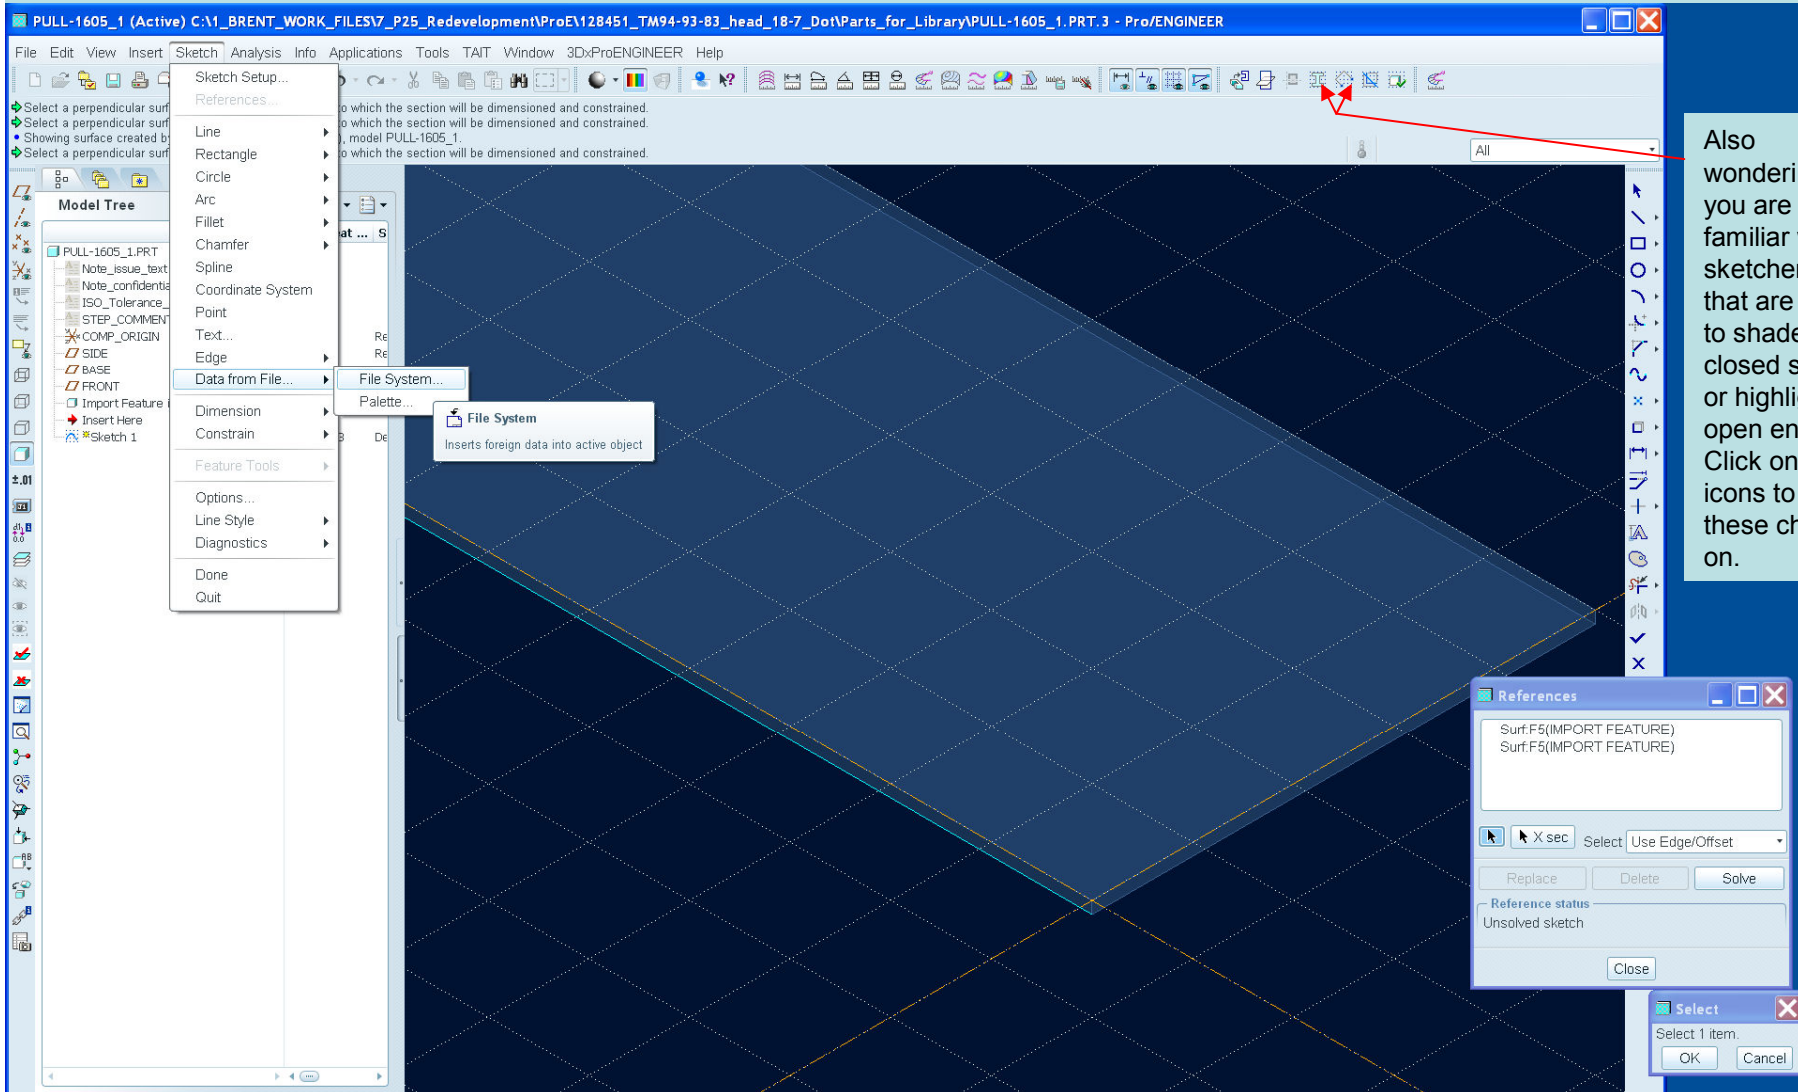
PULL-1605_1 (Active) C:\1_BRENT_WORK_FILES\7_P25_Redevelopment\ProE\128451_TM94-93-83_head_18-7_Dot\Parts_for_Library\PULL-1605_1.PRT.3 - Pro/ENGINEER

File Edit View Insert Sketch Analysis Info Applications Tools TAIT Window 3DxProENGINEER Help

Select a perpendicular surf o which the section will be dimensioned and constrained.
Select a perpendicular surf o which the section will be dimensioned and constrained.
Showing surface created b ), model PULL-1605_1.
Select a perpendicular surf o which the section will be dimensioned and constrained.

All

Model Tree

PULL-1605_1.PRT
Note_issue_text
Note_confidentia
ISO_Tolerance_
STEP_COMMENT
COMP_ORIGIN
SIDE
BASE
FRONT
Import Feature
Insert Here
Sketch 1

Sketch Setup...
References...
Line
Rectangle
Circle
Arc
Fillet
Chamfer
Spline
Coordinate System
Point
Text...
Edge
Data from File...
Dimension
Constrain
Feature Tools
Options...
Line Style
Diagnostics
Done
Quit

File System...
Palette...

File System
Inserts foreign data into active object

Also wonderi you are familiar sketcher that are to shade closed s or highli open en Click on icons to these ch on.

References
Surf:F5(IMPORT FEATURE)
Surf:F5(IMPORT FEATURE)
X sec
Select Use Edge/Offset
Replace Delete Solve
Reference status
Unsolved sketch
Close

Select
Select 1 item.
OK Cancel